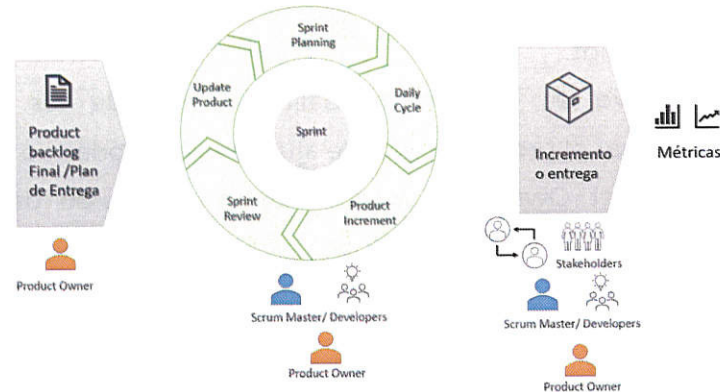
Product backlog Final /Plan de Entrega

Product Owner

Sprint Planning

Daily Cycle

Product Increment

Sprint Review

Update Product

Sprint

Scrum Master/ Developers

Product Owner

Incremento o entrega

Métricas

Stakeholders

Scrum Master/ Developers

Product Owner